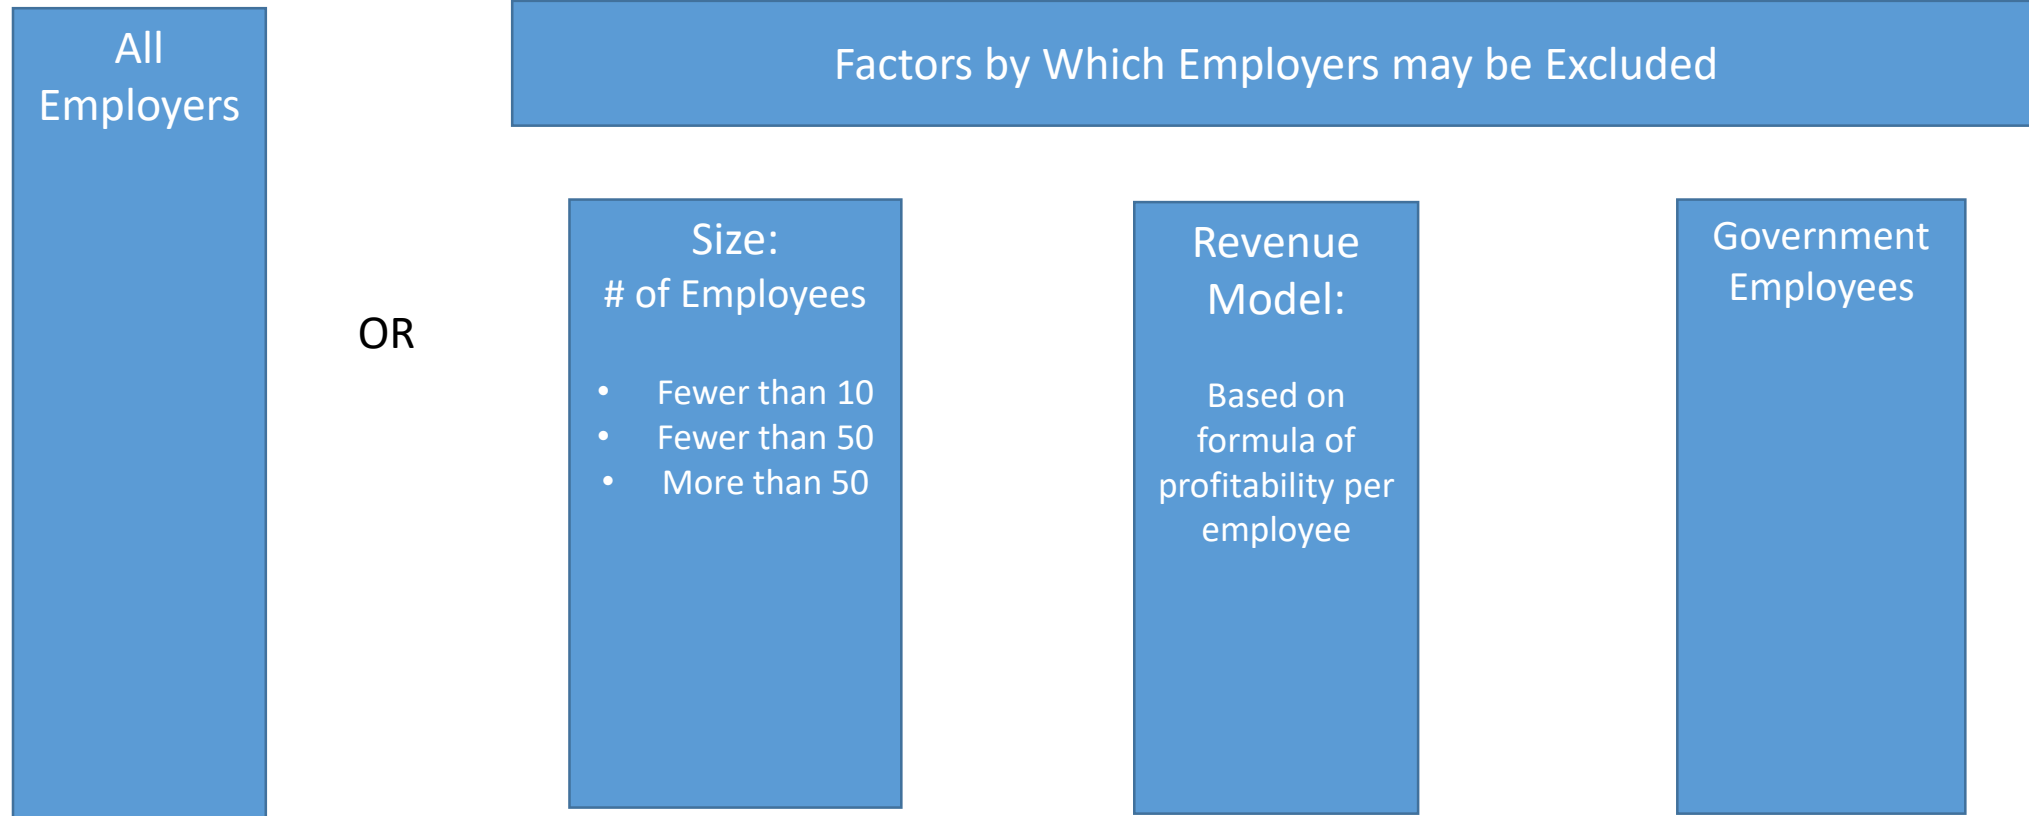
All Employers

OR

Factors by Which Employers may be Excluded

Size:
# of Employees

- Fewer than 10
- Fewer than 50
- More than 50

Revenue Model:

Based on formula of profitability per employee

Government Employees